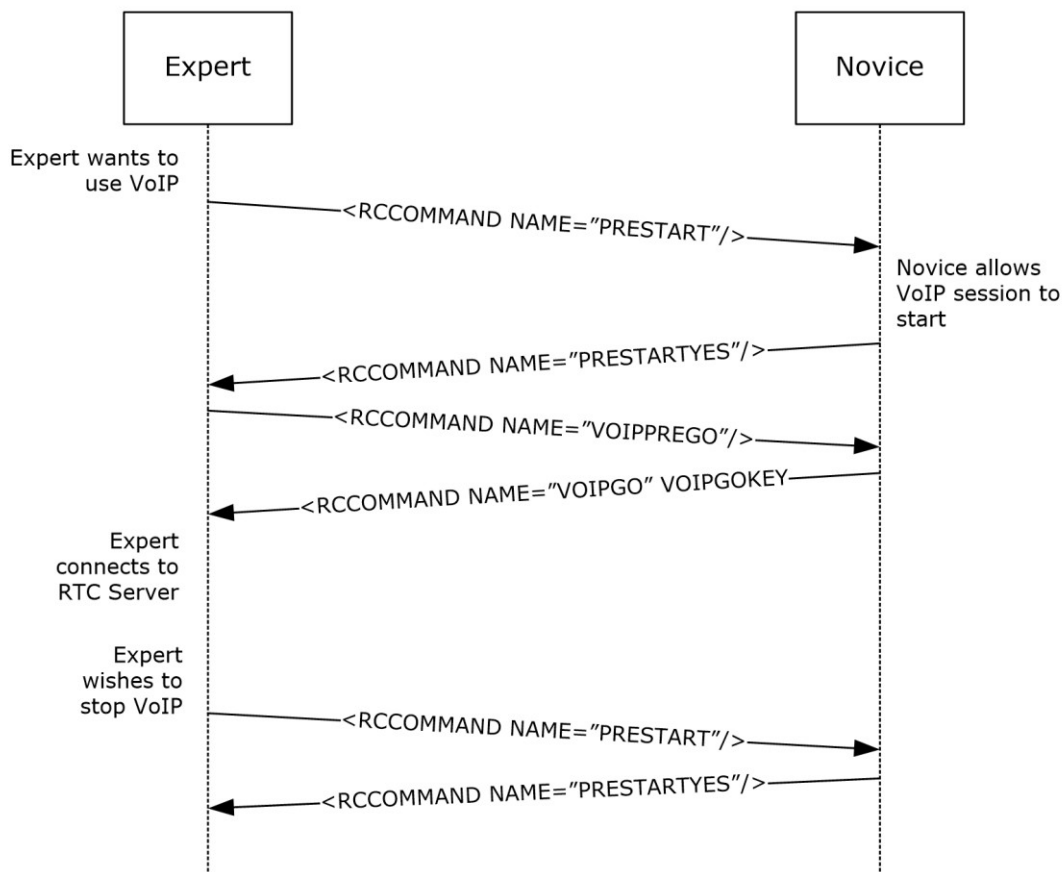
Expert

Novice

Expert wants to use VoIP

<RCCOMMAND NAME="PRESTART"/>

Novice allows VoIP session to start

<RCCOMMAND NAME="PRESTARTYES"/>

<RCCOMMAND NAME="VOIPPREGO"/>

<RCCOMMAND NAME="VOIPGO" VOIPGOKEY

Expert connects to RTC Server

Expert wishes to stop VoIP

<RCCOMMAND NAME="PRESTART"/>

<RCCOMMAND NAME="PRESTARTYES"/>